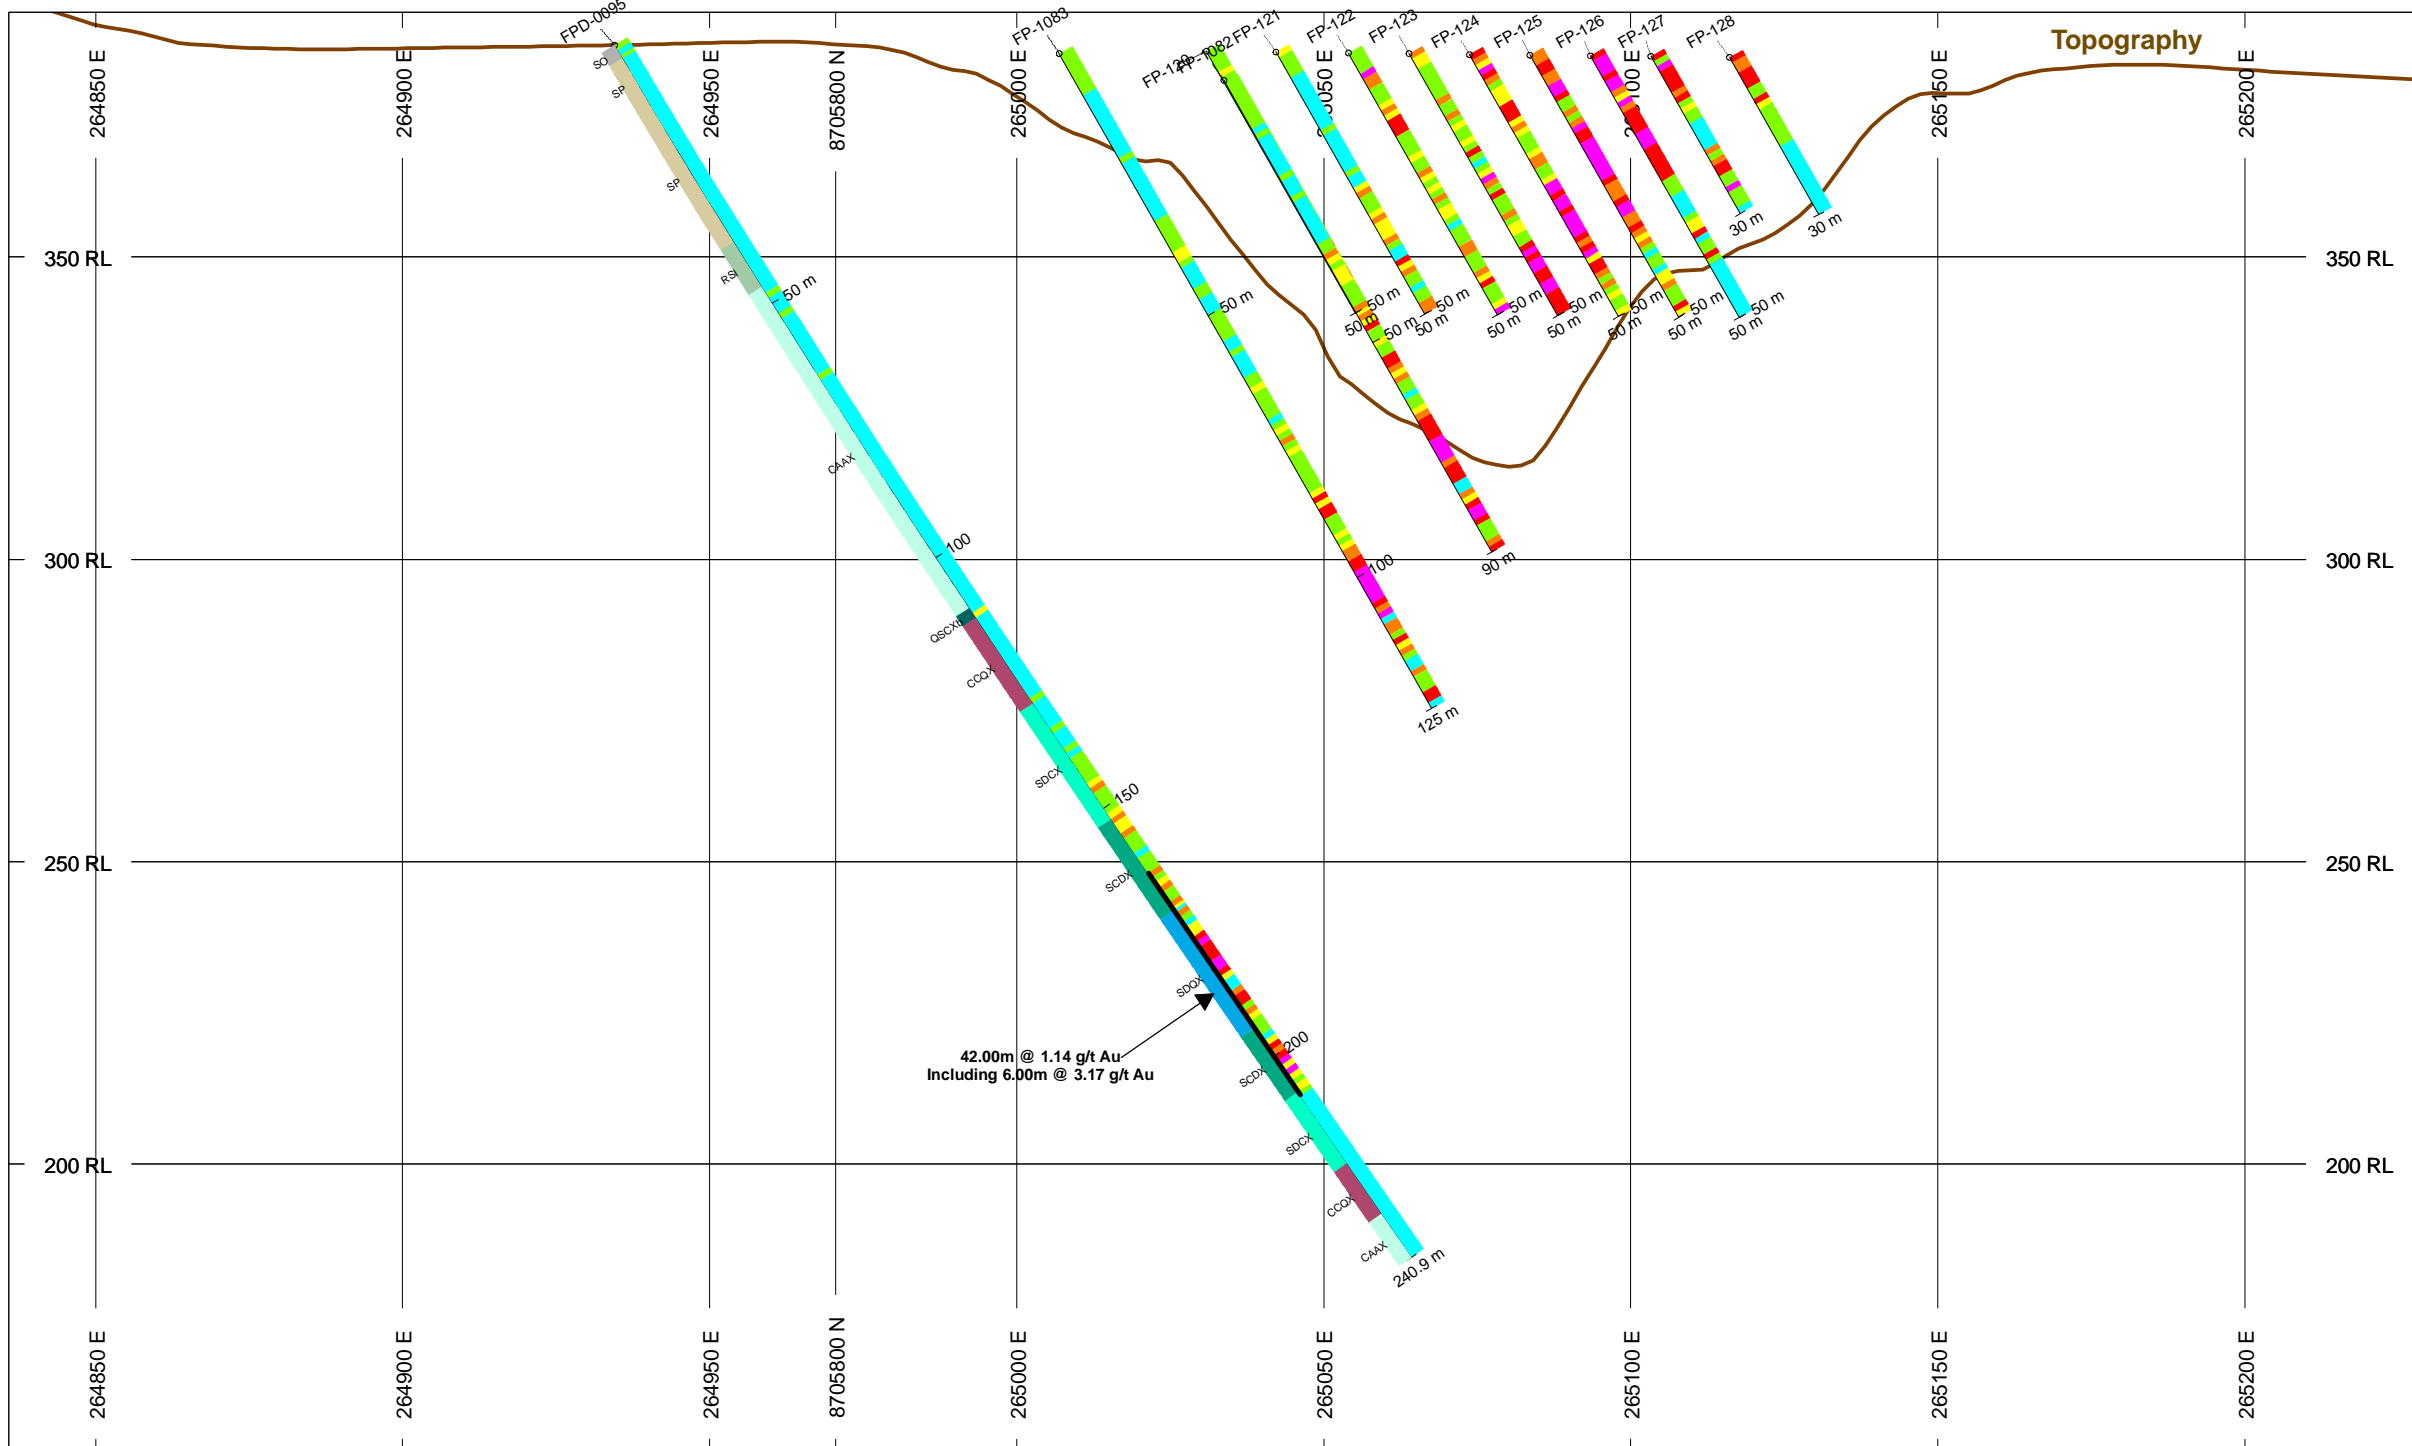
264850 E
264900 E
264950 E
8705800 N
265000 E
265050 E
265100 E
265150 E
265200 E

Topography

FPD-0095
FP-1083
FP-120
FP-1082
FP-121
FP-122
FP-123
FP-124
FP-125
FP-126
FP-127
FP-128

SO
SP
SP
RSI
CAAX
QSCXB
CCQX
SDCX
SCDX
SDQX
SCDX
SDCX
CCQX
CAAX

50 m
100
150
200
240.9 m
50 m
100
125 m
90 m
30 m
30 m
50 m
50 m
50 m
50 m
50 m
50 m
50 m
50 m
50 m
50 m
50 m
50 m
50 m
50 m

350 RL
300 RL
250 RL
200 RL
350 RL
300 RL
250 RL
200 RL

42.00m @ 1.14 g/t Au
Including 6.00m @ 3.17 g/t Au

264850 E
264900 E
264950 E
8705800 N
265000 E
265050 E
265100 E
265150 E
265200 E